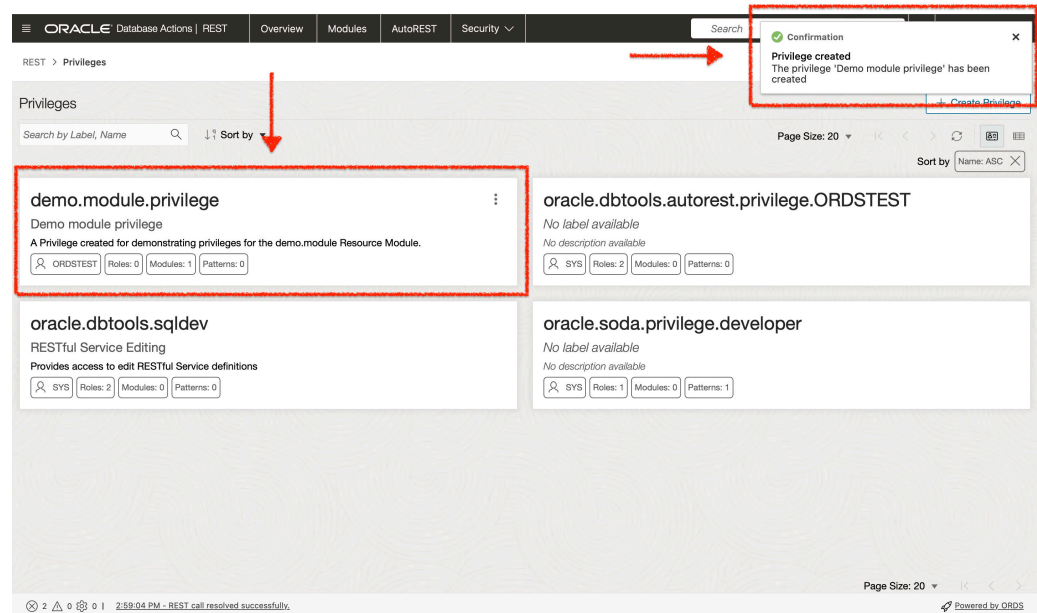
ORACLE Database Actions | REST Overview Modules AutoREST Security

Search

Confirmation
Privilege created
The privilege 'Demo module privilege' has been created

REST > Privileges

Privileges

+ Create Privilege

Search by Label, Name

Sort by

Page Size: 20

Sort by Name: ASC

demo.module.privilege
Demo module privilege
A Privilege created for demonstrating privileges for the demo.module Resource Module.
ORDSTEST Roles: 0 Modules: 1 Patterns: 0

oracle.dbtools.autorest.privilege.ORDSTEST
No label available
No description available
SYS Roles: 2 Modules: 0 Patterns: 0

oracle.dbtools.sqldev
RESTful Service Editing
Provides access to edit RESTful Service definitions
SYS Roles: 2 Modules: 0 Patterns: 0

oracle.soda.privilege.developer
No label available
No description available
SYS Roles: 1 Modules: 0 Patterns: 1

Page Size: 20

2 0 0 | 2:59:04 PM - REST call resolved successfully.

Powered by ORDS